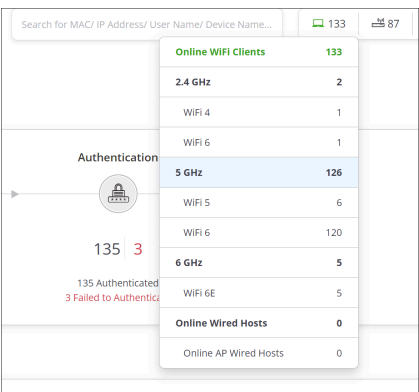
Search for MAC/ IP Address/ User Name/ Device Name...

133

87

Authentication

135 | 3

135 Authenticated
3 Failed to Authentica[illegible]

| Online WiFi Clients | 133 |
|---|---|
| 2.4 GHz | 2 |
| WiFi 4 | 1 |
| WiFi 6 | 1 |
| 5 GHz | 126 |
| WiFi 5 | 6 |
| WiFi 6 | 120 |
| 6 GHz | 5 |
| WiFi 6E | 5 |
| Online Wired Hosts | 0 |
| Online AP Wired Hosts | 0 |